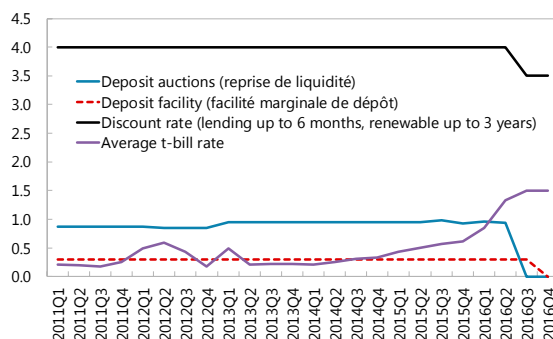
4.5
4.0
3.5
3.0
2.5
2.0
1.5
1.0
0.5
0.0

Deposit auctions (reprise de liquidité)
Deposit facility (facilité marginale de dépôt)
Discount rate (lending up to 6 months, renewable up to 3 years)
Average t-bill rate

2011Q1
2011Q2
2011Q3
2011Q4
2012Q1
2012Q2
2012Q3
2012Q4
2013Q1
2013Q2
2013Q3
2013Q4
2014Q1
2014Q2
2014Q3
2014Q4
2015Q1
2015Q2
2015Q3
2015Q4
2016Q1
2016Q2
2016Q3
2016Q4